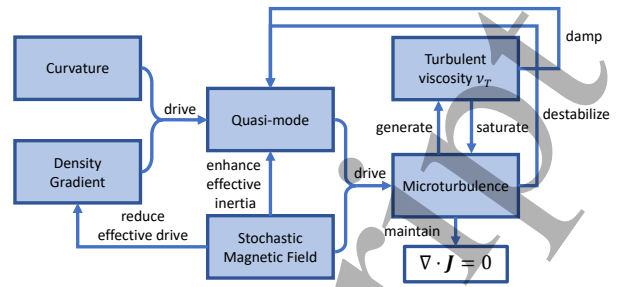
Curvature

Density Gradient

drive

Quasi-mode

Turbulent viscosity $\nu_T$

damp

destabilize

generate

saturate

enhance effective inertia

drive

Microturbulence

reduce effective drive

Stochastic Magnetic Field

maintain

$\nabla \cdot \boldsymbol{J} = 0$